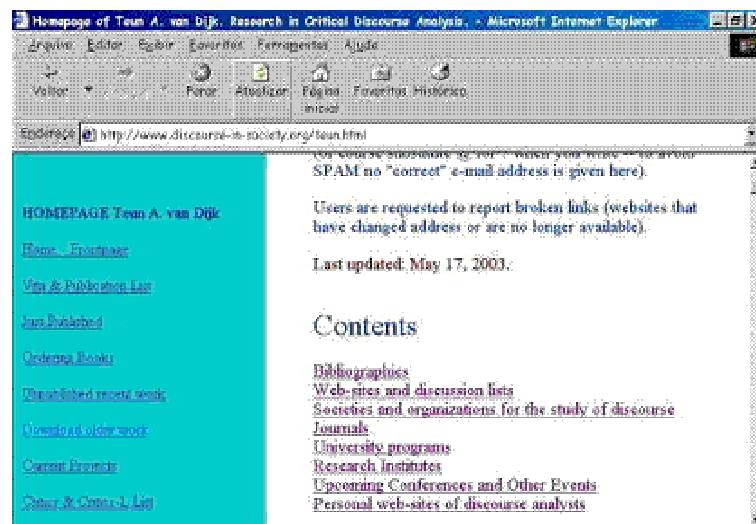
Homepage of Teun A. van Dijk. Research in Critical Discourse Analysis. - Microsoft Internet Explorer

Arquivo Editar Exibir Favoritos Ferramentas Ajuda

Voltar Parar Atualizar Página inicial Favoritos Histórico

Endereço http://www.discourse-in-society.org/teun.html

HOMEPAGE Teun A. van Dijk

Home - Frontpage

Vita & Publication List

Just Published

Ordering Books

Unpublished recent work

Download older work

Current Projects

Other & Critics-L List

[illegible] SPAM no "correct" e-mail address is given here).

Users are requested to report broken links (websites that have changed address or are no longer available).

Last updated: May 17, 2003.

Contents

Bibliographies
Web-sites and discussion lists
Societies and organizations for the study of discourse
Journals
University programs
Research Institutes
Upcoming Conferences and Other Events
Personal web-sites of discourse analysts